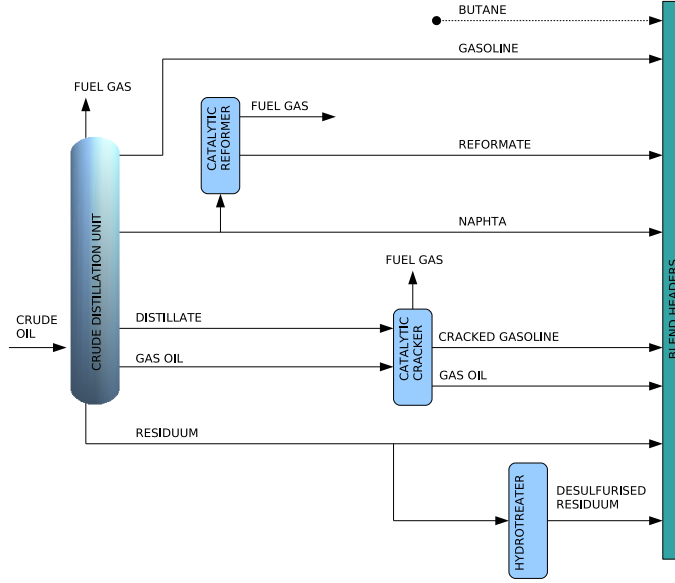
BUTANE

GASOLINE

FUEL GAS

CATALYTIC REFORMER

FUEL GAS

REFORMATE

CRUDE DISTILLATION UNIT

NAPHTA

FUEL GAS

CRUDE OIL

DISTILLATE

CATALYTIC CRACKER

CRACKED GASOLINE

GAS OIL

GAS OIL

RESIDUUM

HYDROTREATER

DESULFURISED RESIDUUM

BLEND HEADERS